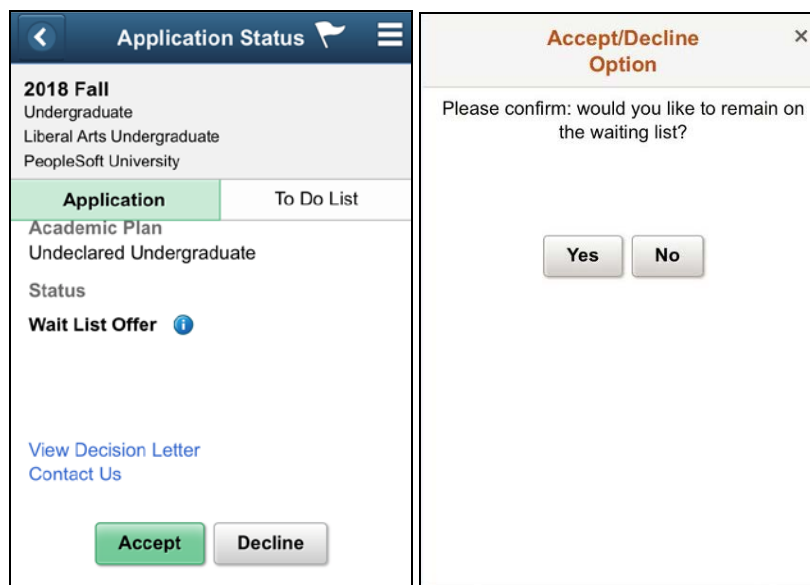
Application Status

2018 Fall
Undergraduate
Liberal Arts Undergraduate
PeopleSoft University

Application
To Do List

Academic Plan
Undeclared Undergraduate

Status
Wait List Offer

View Decision Letter
Contact Us

Accept
Decline

Accept/Decline Option
×

Please confirm: would you like to remain on the waiting list?

Yes
No